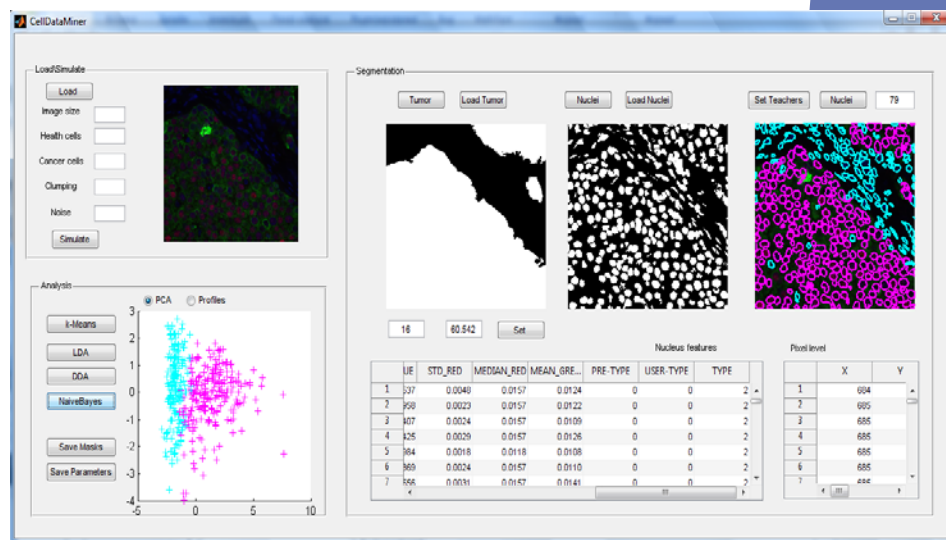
CellDataMiner

Load\Simulate

Load

Image size

Health cells

Cancer cells

Clumping

Noise

Simulate

Analysis

PCA Profiles

k-Means

LDA

DDA

NaiveBayes

Save Masks

Save Parameters

3
2
1
0
-1
-2
-3
-4
-5 0 5 10

Segmentation

Tumor Load Tumor

Nuclei Load Nuclei

Set Teachers Nuclei 79

16 60.542 Set

Nucleus features

| | UE | STD_RED | MEDIAN_RED | MEAN_GRE... | PRE-TYPE | USER-TYPE | TYPE |
|---|---|---|---|---|---|---|---|
| 1 | 537 | 0.0048 | 0.0157 | 0.0124 | 0 | 0 | 2 |
| 2 | 958 | 0.0023 | 0.0157 | 0.0122 | 0 | 0 | 2 |
| 3 | 407 | 0.0024 | 0.0157 | 0.0109 | 0 | 0 | 2 |
| 4 | 425 | 0.0029 | 0.0157 | 0.0126 | 0 | 0 | 2 |
| 5 | 984 | 0.0018 | 0.0118 | 0.0108 | 0 | 0 | 2 |
| 6 | 969 | 0.0024 | 0.0157 | 0.0110 | 0 | 0 | 2 |
| 7 | 566 | 0.0031 | 0.0157 | 0.0141 | 0 | 0 | 2 |

Pixel level

| | X | Y |
|---|---|---|
| 1 | 684 | |
| 2 | 685 | |
| 3 | 685 | |
| 4 | 685 | |
| 5 | 685 | |
| 6 | 685 | |
| 7 | 686 | |